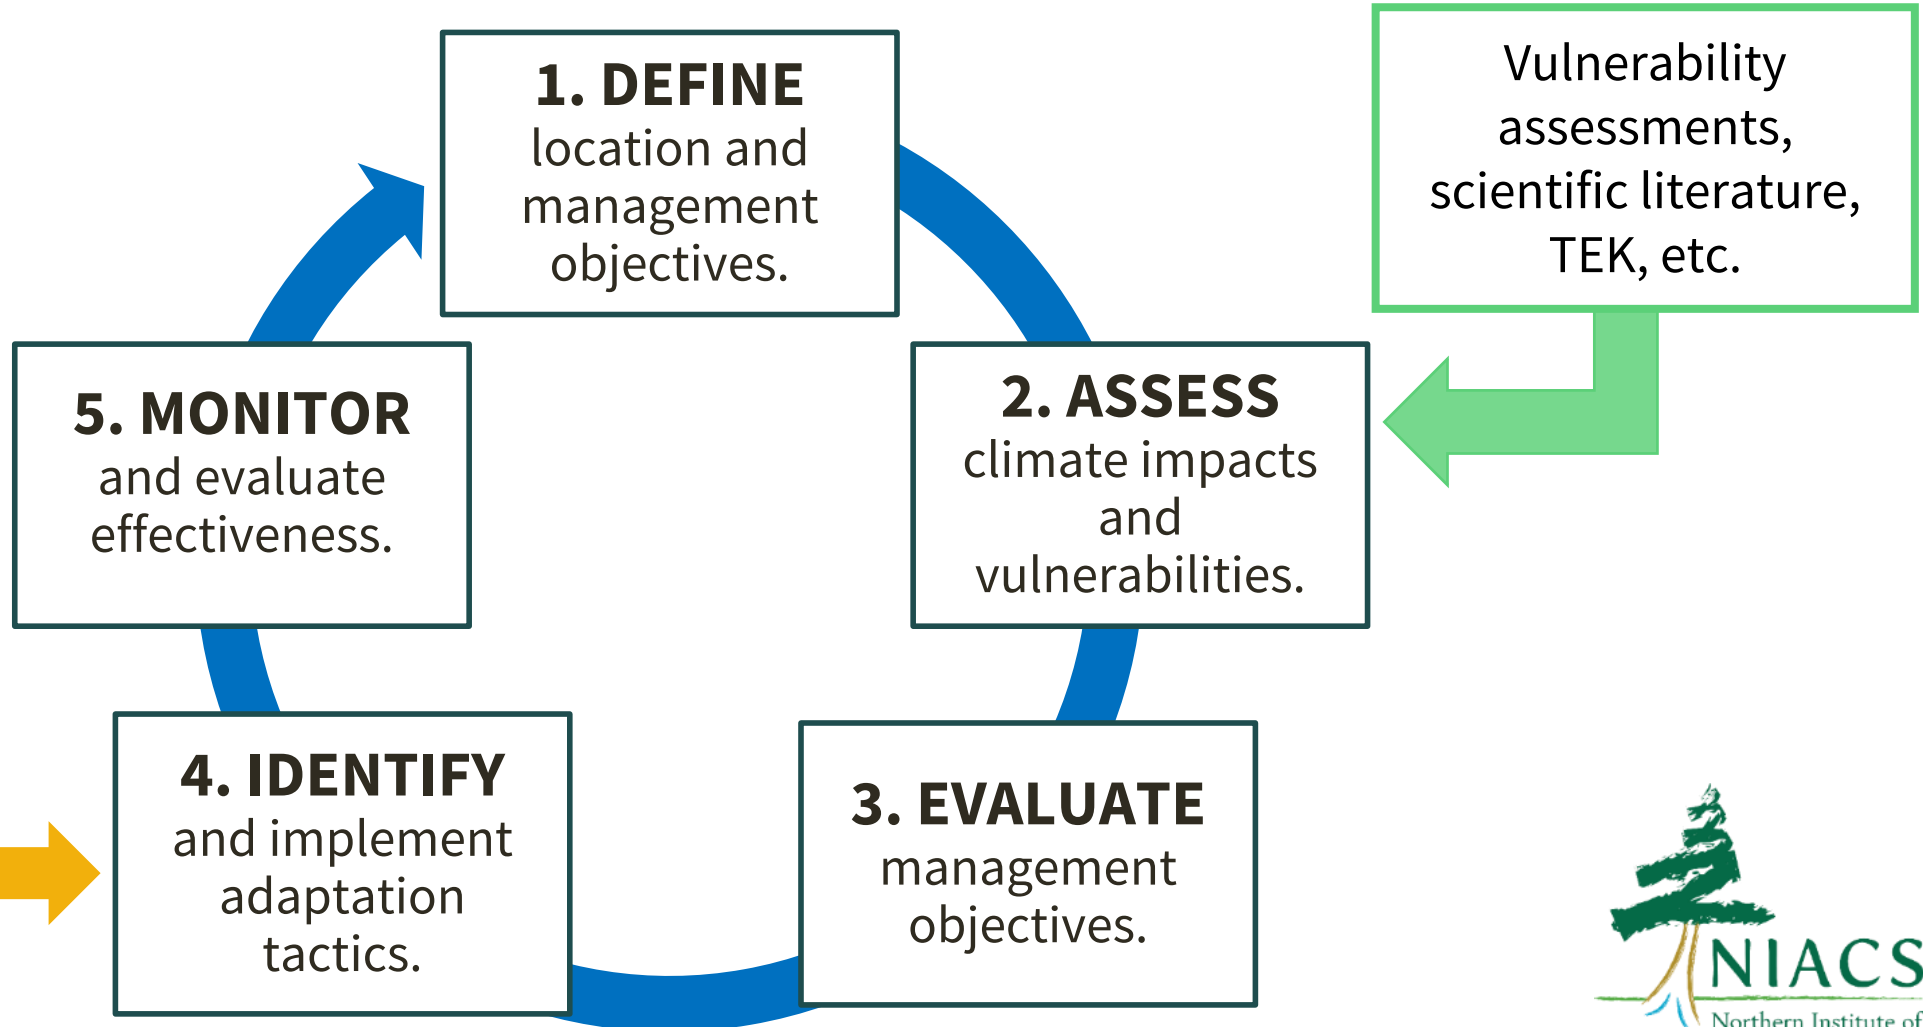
1. DEFINE
location and management objectives.

Vulnerability assessments, scientific literature, TEK, etc.

2. ASSESS
climate impacts and vulnerabilities.

3. EVALUATE
management objectives.

4. IDENTIFY
and implement adaptation tactics.

5. MONITOR
and evaluate effectiveness.

NIACS
Northern Institute of